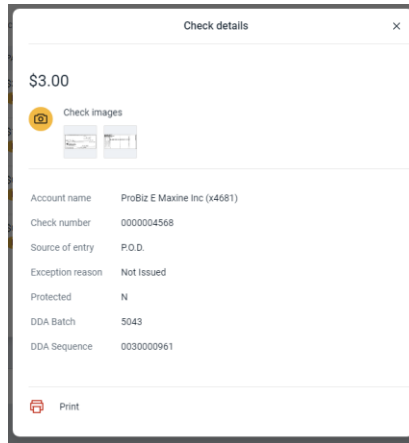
Check details ×

$3.00

Check images

| | |
|---|---|
| Account name | ProBiz E Maxine Inc (x4681) |
| Check number | 0000004568 |
| Source of entry | P.O.D. |
| Exception reason | Not Issued |
| Protected | N |
| DDA Batch | 5043 |
| DDA Sequence | 0030000961 |

Print